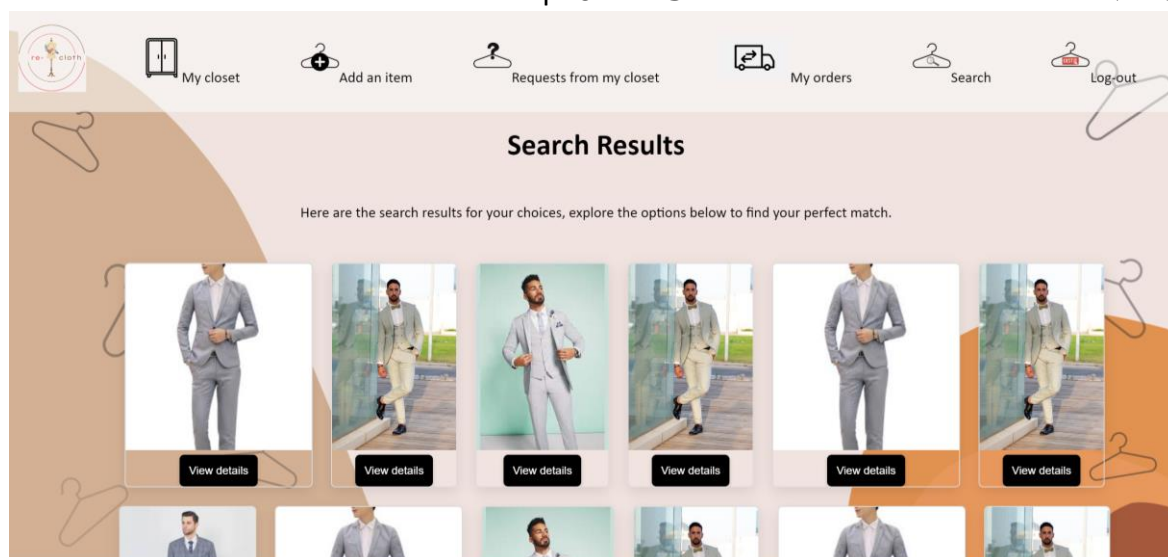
re-cloth

My closet

Add an item

Requests from my closet

My orders

Search

Log-out

Search Results

Here are the search results for your choices, explore the options below to find your perfect match.

View details

View details

View details

View details

View details

View details